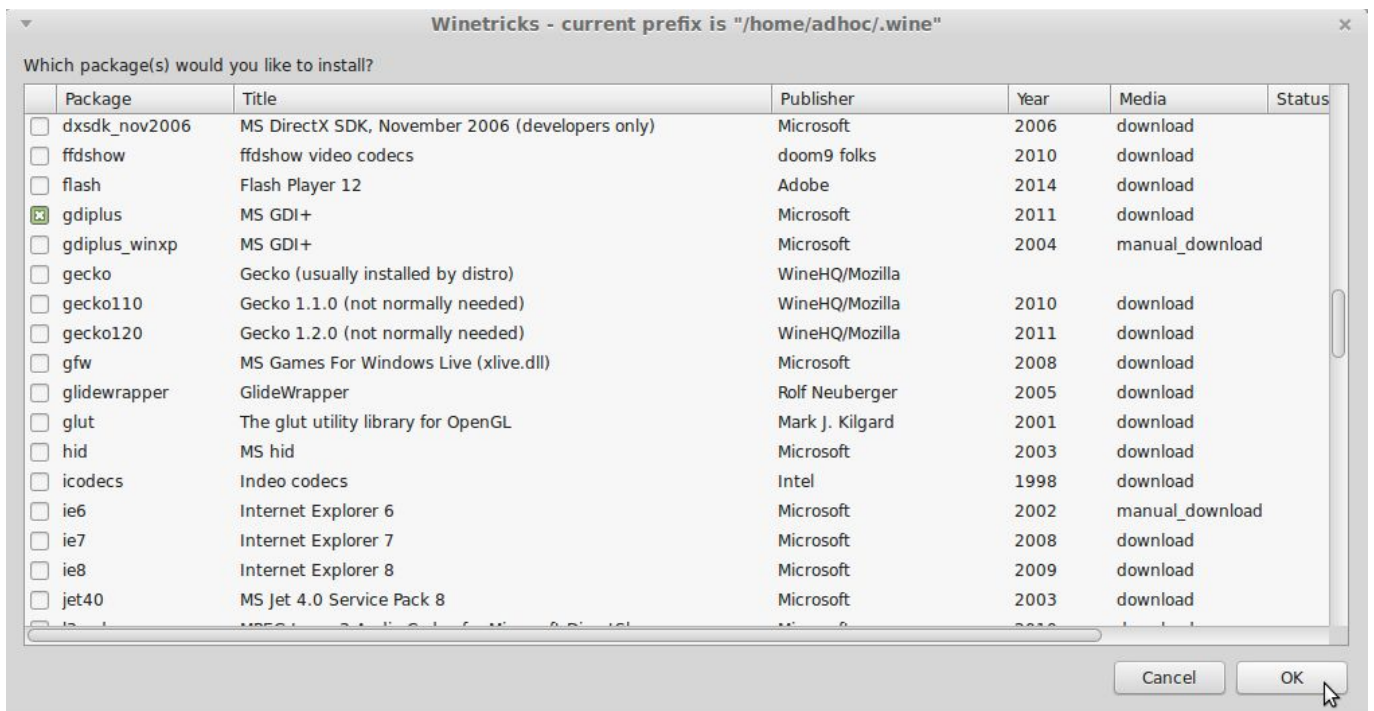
Winetricks - current prefix is "/home/adhoc/.wine"

Which package(s) would you like to install?

| | Package | Title | Publisher | Year | Media | Status |
|---|---|---|---|---|---|---|
| | dxsdk_nov2006 | MS DirectX SDK, November 2006 (developers only) | Microsoft | 2006 | download | |
| | ffdshow | ffdshow video codecs | doom9 folks | 2010 | download | |
| | flash | Flash Player 12 | Adobe | 2014 | download | |
| ☒ | gdiplus | MS GDI+ | Microsoft | 2011 | download | |
| | gdiplus_winxp | MS GDI+ | Microsoft | 2004 | manual_download | |
| | gecko | Gecko (usually installed by distro) | WineHQ/Mozilla | | | |
| | gecko110 | Gecko 1.1.0 (not normally needed) | WineHQ/Mozilla | 2010 | download | |
| | gecko120 | Gecko 1.2.0 (not normally needed) | WineHQ/Mozilla | 2011 | download | |
| | gfw | MS Games For Windows Live (xlive.dll) | Microsoft | 2008 | download | |
| | glidewrapper | GlideWrapper | Rolf Neuberger | 2005 | download | |
| | glut | The glut utility library for OpenGL | Mark J. Kilgard | 2001 | download | |
| | hid | MS hid | Microsoft | 2003 | download | |
| | icodecs | Indeo codecs | Intel | 1998 | download | |
| | ie6 | Internet Explorer 6 | Microsoft | 2002 | manual_download | |
| | ie7 | Internet Explorer 7 | Microsoft | 2008 | download | |
| | ie8 | Internet Explorer 8 | Microsoft | 2009 | download | |
| | jet40 | MS Jet 4.0 Service Pack 8 | Microsoft | 2003 | download | |
| | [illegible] | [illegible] | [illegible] | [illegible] | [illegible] | |

Cancel OK